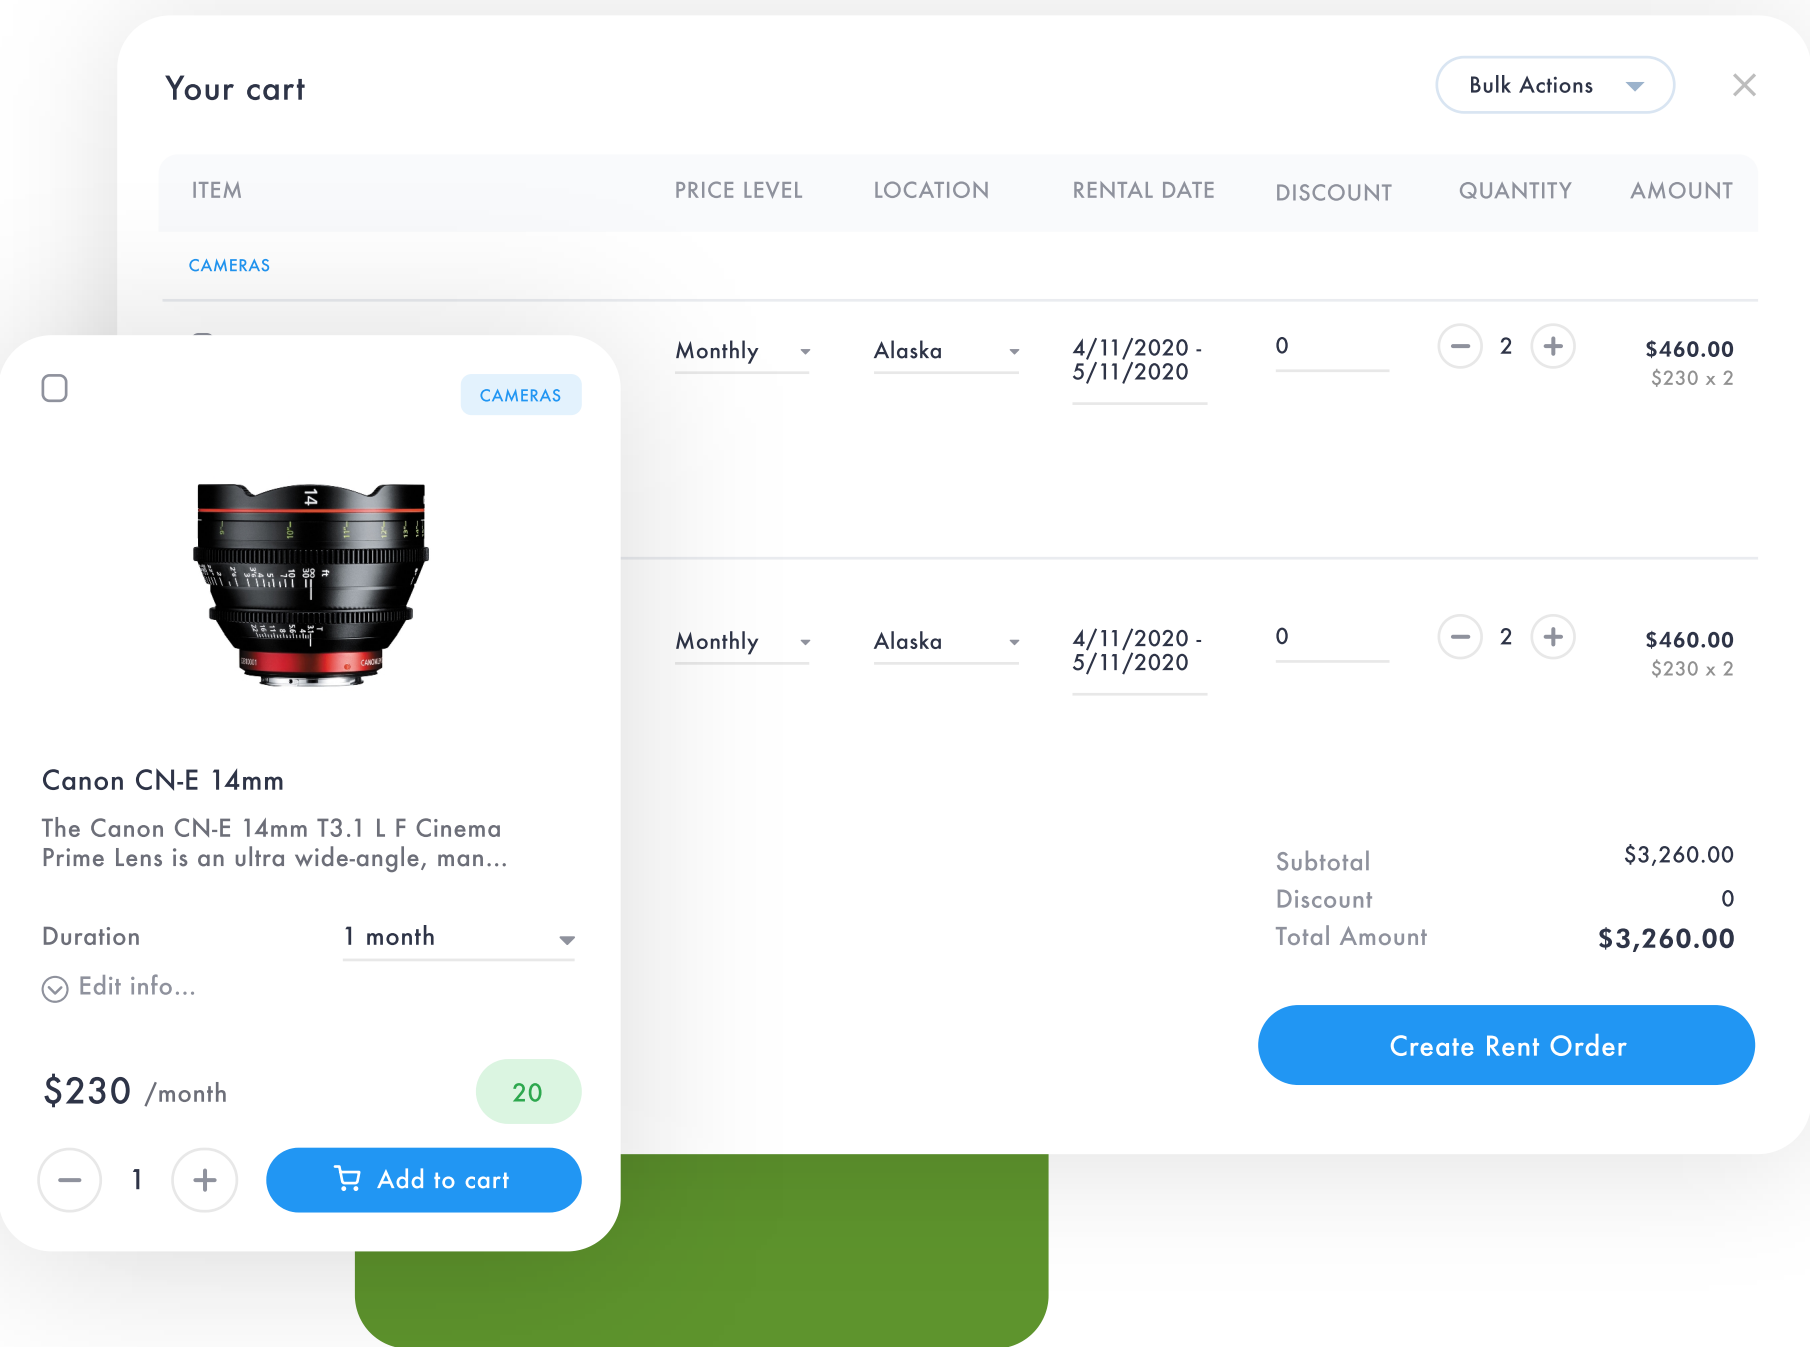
Your cart

Bulk Actions

| ITEM | PRICE LEVEL | LOCATION | RENTAL DATE | DISCOUNT | QUANTITY | AMOUNT |
|---|---|---|---|---|---|---|
| CAMERAS | | | | | | |
| | Monthly | Alaska | 4/11/2020 - 5/11/2020 | 0 | 2 | $460.00 $230 x 2 |
| | Monthly | Alaska | 4/11/2020 - 5/11/2020 | 0 | 2 | $460.00 $230 x 2 |

Subtotal $3,260.00
Discount 0
Total Amount $3,260.00

Create Rent Order

CAMERAS

Canon CN-E 14mm

The Canon CN-E 14mm T3.1 L F Cinema Prime Lens is an ultra wide-angle, man...

Duration 1 month

Edit info...

$230 /month 20

1

Add to cart